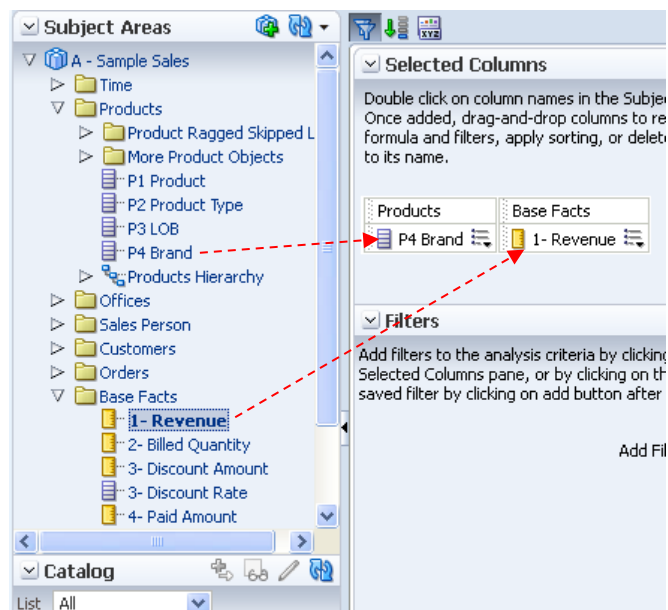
Subject Areas

A - Sample Sales
Time
Products
Product Ragged Skipped L
More Product Objects
P1 Product
P2 Product Type
P3 LOB
P4 Brand
Products Hierarchy
Offices
Sales Person
Customers
Orders
Base Facts
1- Revenue
2- Billed Quantity
3- Discount Amount
3- Discount Rate
4- Paid Amount

Catalog

List All

Selected Columns

Double click on column names in the Subjec
Once added, drag-and-drop columns to re
formula and filters, apply sorting, or delete
to its name.

| Products | Base Facts |
|---|---|
| P4 Brand | 1- Revenue |

Filters

Add filters to the analysis criteria by clicking
Selected Columns pane, or by clicking on th
saved filter by clicking on add button after

Add Fil